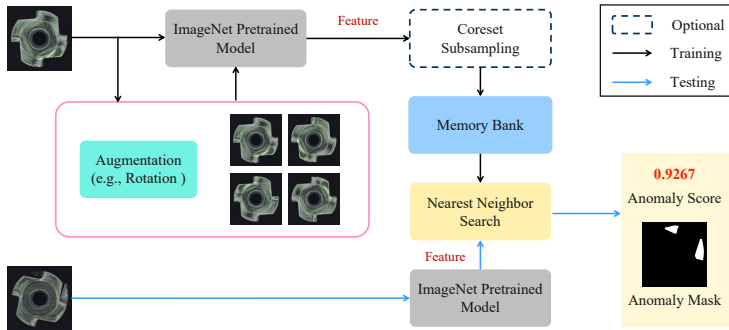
ImageNet Pretrained Model

Feature

Coreset Subsampling

Optional

Training

Testing

Augmentation (e.g., Rotation )

Memory Bank

Nearest Neighbor Search

0.9267

Anomaly Score

Feature

ImageNet Pretrained Model

Anomaly Mask